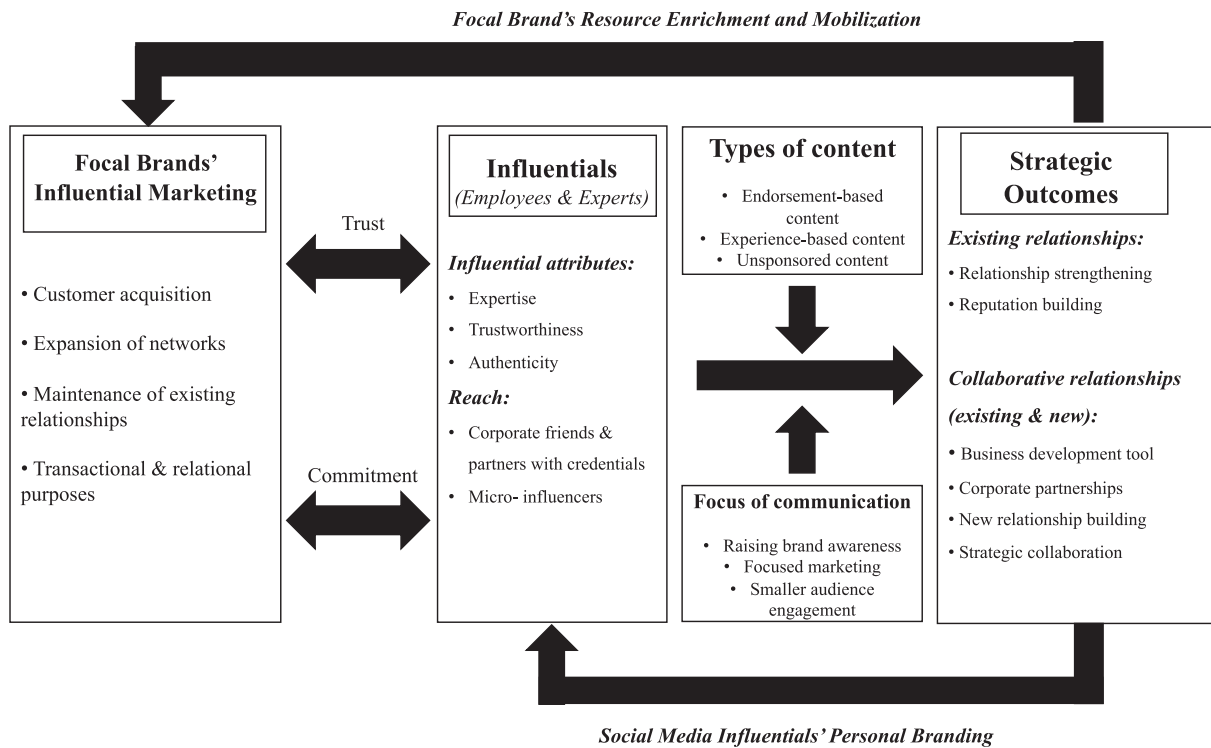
Focal Brand's Resource Enrichment and Mobilization

Focal Brands' Influential Marketing

• Customer acquisition
• Expansion of networks
• Maintenance of existing relationships
• Transactional & relational purposes

Trust

Commitment

Influentials
(Employees & Experts)

Influential attributes:
• Expertise
• Trustworthiness
• Authenticity

Reach:
• Corporate friends & partners with credentials
• Micro- influencers

Types of content
• Endorsement-based content
• Experience-based content
• Unsponsored content

Focus of communication
• Raising brand awareness
• Focused marketing
• Smaller audience engagement

Strategic Outcomes

Existing relationships:
• Relationship strengthening
• Reputation building

Collaborative relationships (existing & new):
• Business development tool
• Corporate partnerships
• New relationship building
• Strategic collaboration

Social Media Influentials' Personal Branding